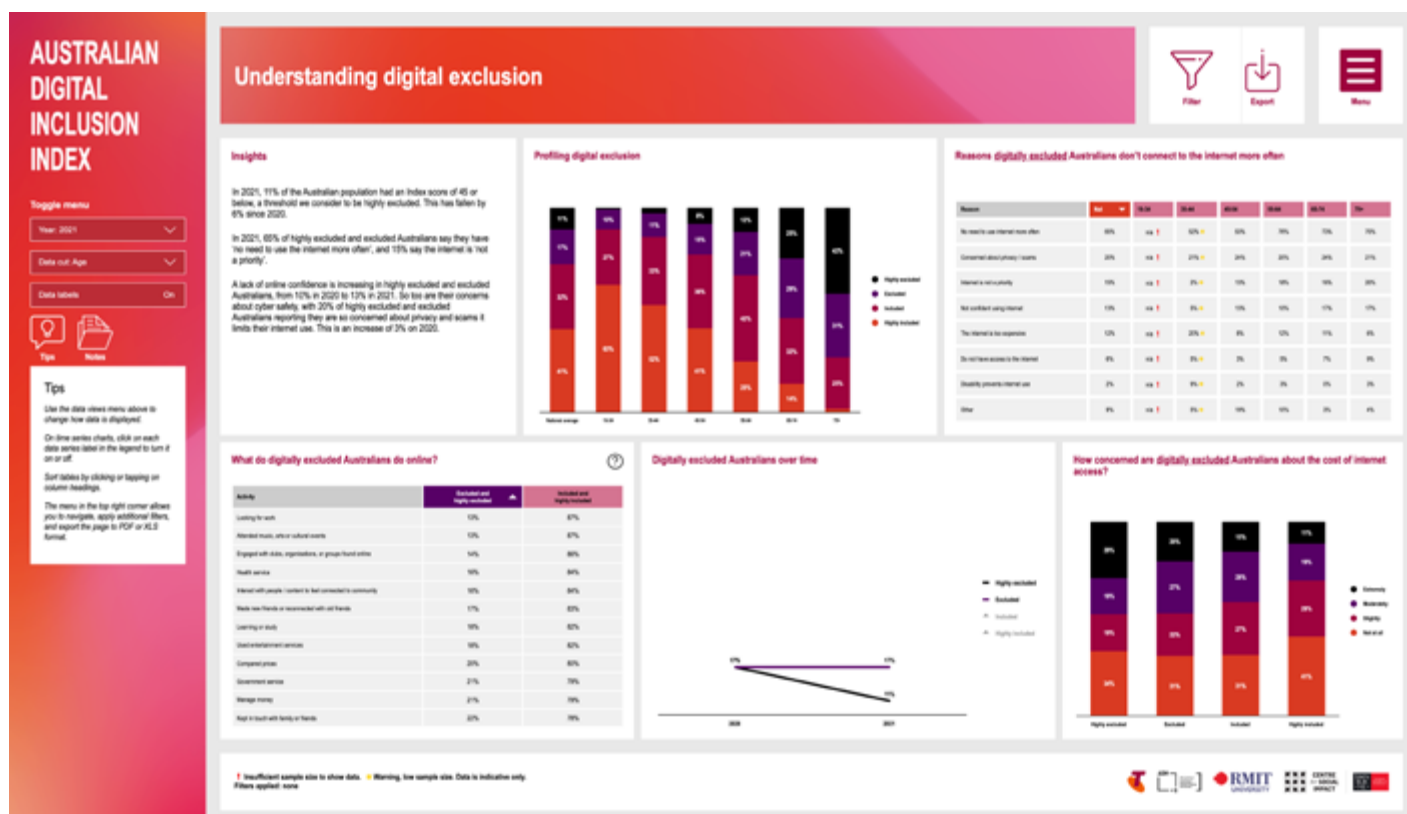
AUSTRALIAN DIGITAL INCLUSION INDEX

Toggle menu

Year: 2021

Data cut: Age

Data labels On

Tips Notes

Tips

Use the data views menu above to change how data is displayed.

On line series charts, click on each data series label in the legend to turn it on or off.

Sort tables by clicking or tapping on column headings.

The menu in the top right corner allows you to navigate, apply additional filters, and export the page to PDF or XLS format.

Understanding digital exclusion

Filter Export Menu

Insights

In 2021, 11% of the Australian population had an Index score of 45 or below, a threshold we consider to be highly excluded. This has fallen by 6% since 2020.

In 2021, 65% of highly excluded and excluded Australians say they have 'no need to use the internet more often', and 15% say the internet is 'not a priority'.

A lack of online confidence is increasing in highly excluded and excluded Australians, from 10% in 2020 to 13% in 2021. So too are their concerns about cyber safety, with 20% of highly excluded and excluded Australians reporting they are so concerned about privacy and scams it limits their internet use. This is an increase of 3% on 2020.

Profiling digital exclusion

Highly excluded
Excluded
Included
Highly included

National average

Reasons digitally excluded Australians don't connect to the internet more often

| Reason | Nat | 18-34 | 35-49 | 50-64 | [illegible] | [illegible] | 75+ |
|---|---|---|---|---|---|---|---|
| No need to use internet more often | 65% | n/a | 52% | 63% | 70% | 73% | 70% |
| Concerned about privacy / scams | 20% | n/a | 21% | 24% | 20% | 24% | 21% |
| Internet is not a priority | 15% | n/a | 3% | 13% | 18% | 16% | 20% |
| Not confident using internet | 13% | n/a | 5% | 13% | 10% | 17% | 17% |
| The internet is too expensive | 12% | n/a | 20% | 8% | 12% | 11% | 6% |
| Do not have access to the internet | 6% | n/a | 5% | 3% | 3% | 7% | 9% |
| Disability prevents internet use | 2% | n/a | 6% | 2% | 3% | 0% | 3% |
| Other | 6% | n/a | 5% | 10% | 10% | 3% | 4% |

What do digitally excluded Australians do online?

| Activity | Excluded and highly excluded | Included and highly included |
|---|---|---|
| Looking for work | 13% | 87% |
| Attended music, arts or cultural events | 13% | 87% |
| Engaged with clubs, organisations, or groups found online | 14% | 86% |
| Health service | 16% | 84% |
| Interact with people / content to feel connected to community | 16% | 84% |
| Made new friends or reconnected with old friends | 17% | 83% |
| Learning or study | 18% | 82% |
| Used entertainment services | 18% | 82% |
| Compared prices | 20% | 80% |
| Government service | 21% | 79% |
| Manage money | 21% | 79% |
| Kept in touch with family or friends | 22% | 78% |

Digitally excluded Australians over time

Highly excluded
Excluded
Included
Highly included

17% 17% 11%
2020 2021

How concerned are digitally excluded Australians about the cost of internet access?

Extremely
Moderately
Slightly
Not at all

Highly excluded Excluded Included Highly included

Insufficient sample size to show data. Warning, low sample size. Data is indicative only.
Filters applied: none

RMIT UNIVERSITY CENTRE FOR SOCIAL IMPACT